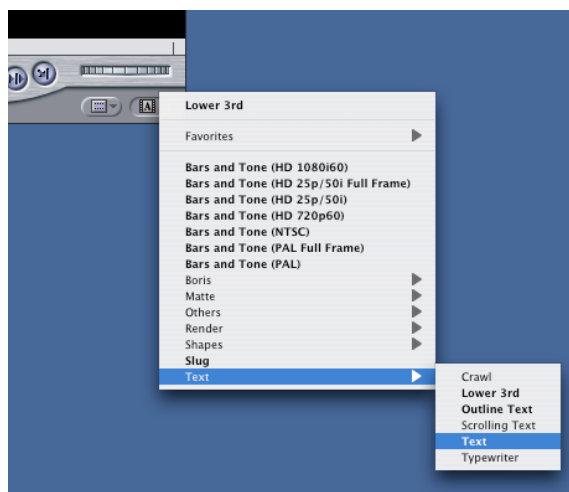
Lower 3rd

Favorites

Bars and Tone (HD 1080i60)
Bars and Tone (HD 25p/50i Full Frame)
Bars and Tone (HD 25p/50i)
Bars and Tone (HD 720p60)
Bars and Tone (NTSC)
Bars and Tone (PAL Full Frame)
Bars and Tone (PAL)
Boris
Matte
Others
Render
Shapes
Slug
Text

Crawl
Lower 3rd
Outline Text
Scrolling Text
Text
Typewriter